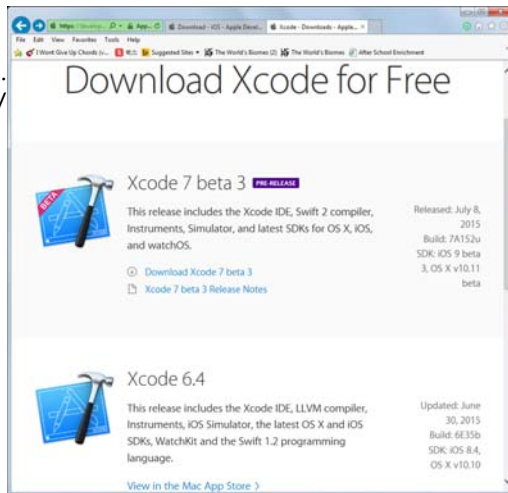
https://develop... App... Download - iOS - Apple Devel... Xcode - Downloads - Apple...
File Edit View Favorites Tools Help
I Wont Give Up Chords (v... Suggested Sites The World's Biomes (2) The World's Biomes After School Enrichment

Download Xcode for Free

Xcode 7 beta 3 PRE-RELEASE

This release includes the Xcode IDE, Swift 2 compiler, Instruments, Simulator, and latest SDKs for OS X, iOS, and watchOS.

Download Xcode 7 beta 3

Xcode 7 beta 3 Release Notes

Released: July 8, 2015
Build: 7A152u
SDK: iOS 9 beta 3, OS X v10.11 beta

BETA

Xcode 6.4

This release includes the Xcode IDE, LLVM compiler, Instruments, iOS Simulator, the latest OS X and iOS SDKs, WatchKit and the Swift 1.2 programming language.

View in the Mac App Store >

Updated: June 30, 2015
Build: 6E35b
SDK: iOS 8.4, OS X v10.10